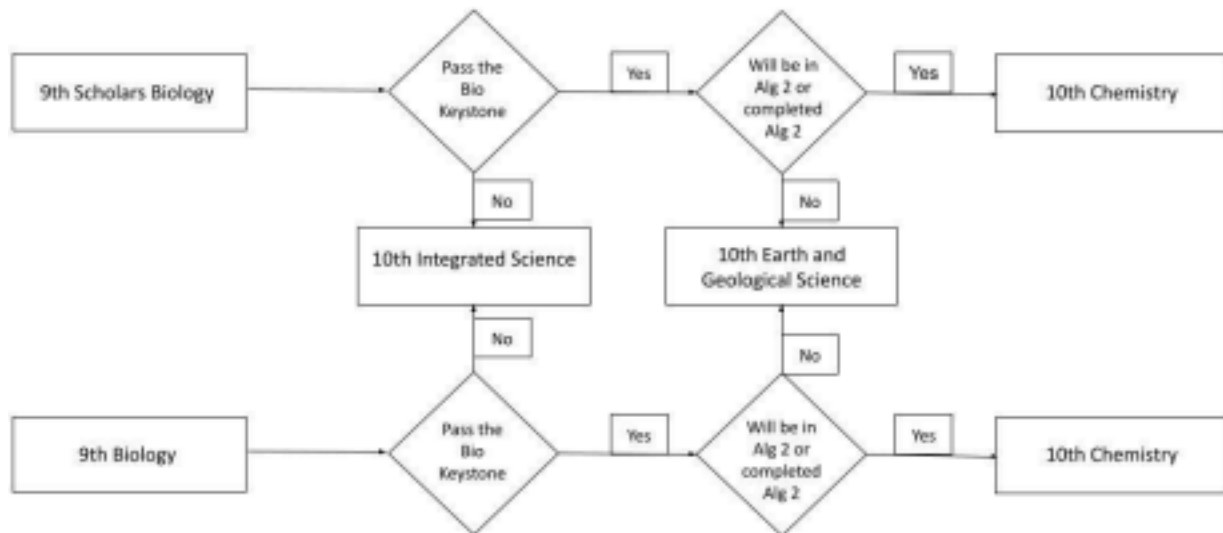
9th Scholars Biology

Pass the Bio Keystone

Yes

Will be in Alg 2 or completed Alg 2

Yes

10th Chemistry

No

No

10th Integrated Science

10th Earth and Geological Science

No

No

9th Biology

Pass the Bio Keystone

Yes

Will be in Alg 2 or completed Alg 2

Yes

10th Chemistry